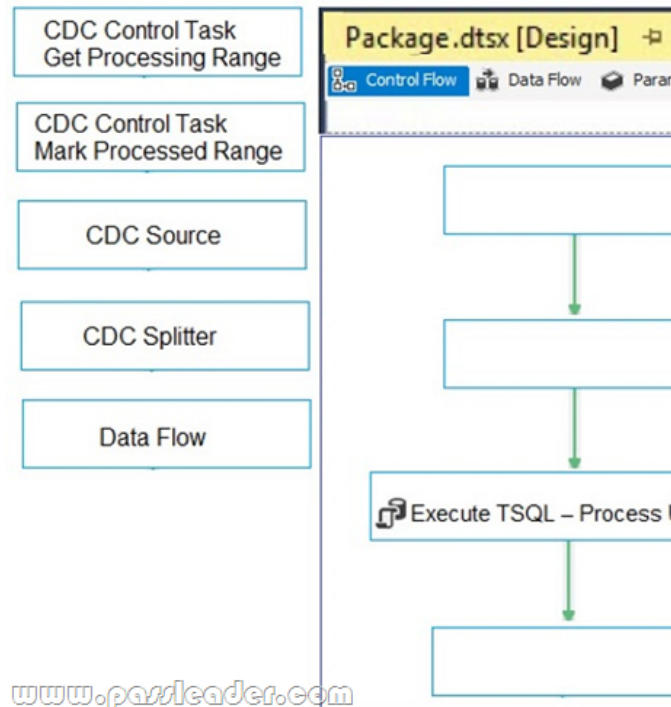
CDC Control Task Get Processing Range

CDC Control Task Mark Processed Range

CDC Source

CDC Splitter

Data Flow

Package.dtsx [Design]

Control Flow

Data Flow

Param

Execute TSQL – Process U

www.passleader.com